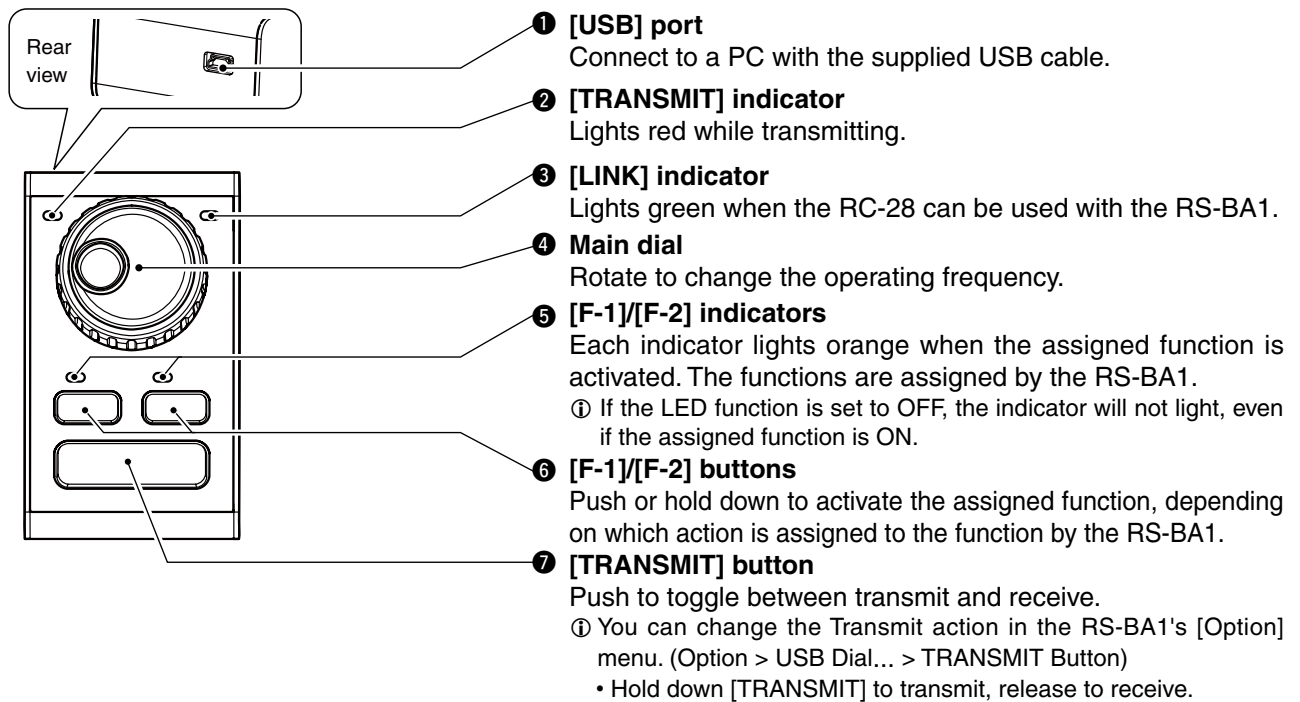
Rear view

❶ **[USB] port**
Connect to a PC with the supplied USB cable.

❷ **[TRANSMIT] indicator**
Lights red while transmitting.

❸ **[LINK] indicator**
Lights green when the RC-28 can be used with the RS-BA1.

❹ **Main dial**
Rotate to change the operating frequency.

❺ **[F-1]/[F-2] indicators**
Each indicator lights orange when the assigned function is activated. The functions are assigned by the RS-BA1.
ⓘ If the LED function is set to OFF, the indicator will not light, even if the assigned function is ON.

❻ **[F-1]/[F-2] buttons**
Push or hold down to activate the assigned function, depending on which action is assigned to the function by the RS-BA1.

❼ **[TRANSMIT] button**
Push to toggle between transmit and receive.
ⓘ You can change the Transmit action in the RS-BA1's [Option] menu. (Option > USB Dial... > TRANSMIT Button)
• Hold down [TRANSMIT] to transmit, release to receive.